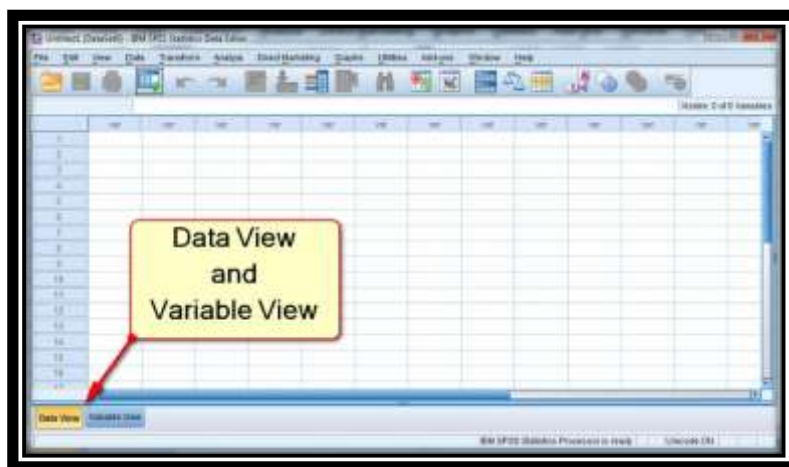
Untitled1 [DataSet0] - IBM SPSS Statistics Data Editor

File Edit View Data Transform Analyze Direct Marketing Graphs Utilities Add-ons Window Help

Visible: 0 of 0 Variables

var var var var var var var var var var var var var

1
2
3
4
5
6
7
8
9
10
11
12
13
14
15
16

Data View and Variable View

Data View Variable View

IBM SPSS Statistics Processor is ready Unicode ON